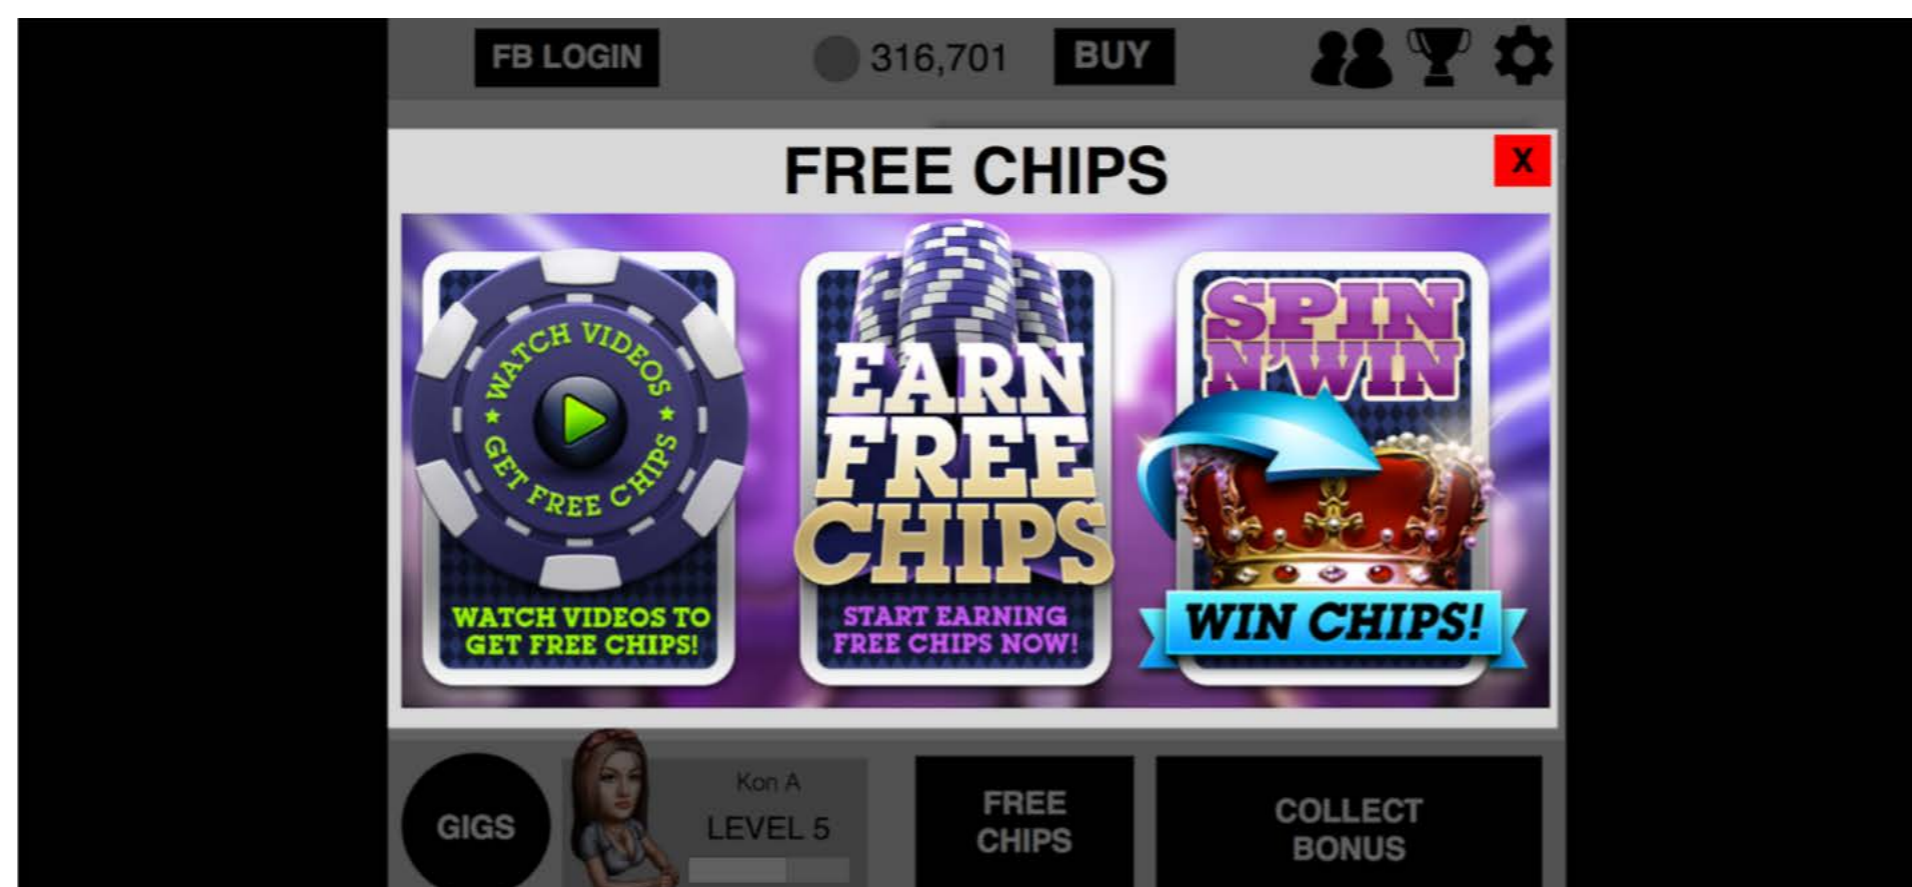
FB LOGIN

316,701

BUY

FREE CHIPS

X

WATCH VIDEOS ★ GET FREE CHIPS ★

WATCH VIDEOS TO GET FREE CHIPS!

EARN FREE CHIPS

START EARNING FREE CHIPS NOW!

SPIN N'WIN

WIN CHIPS!

GIGS

Kon A

LEVEL 5

FREE CHIPS

COLLECT BONUS